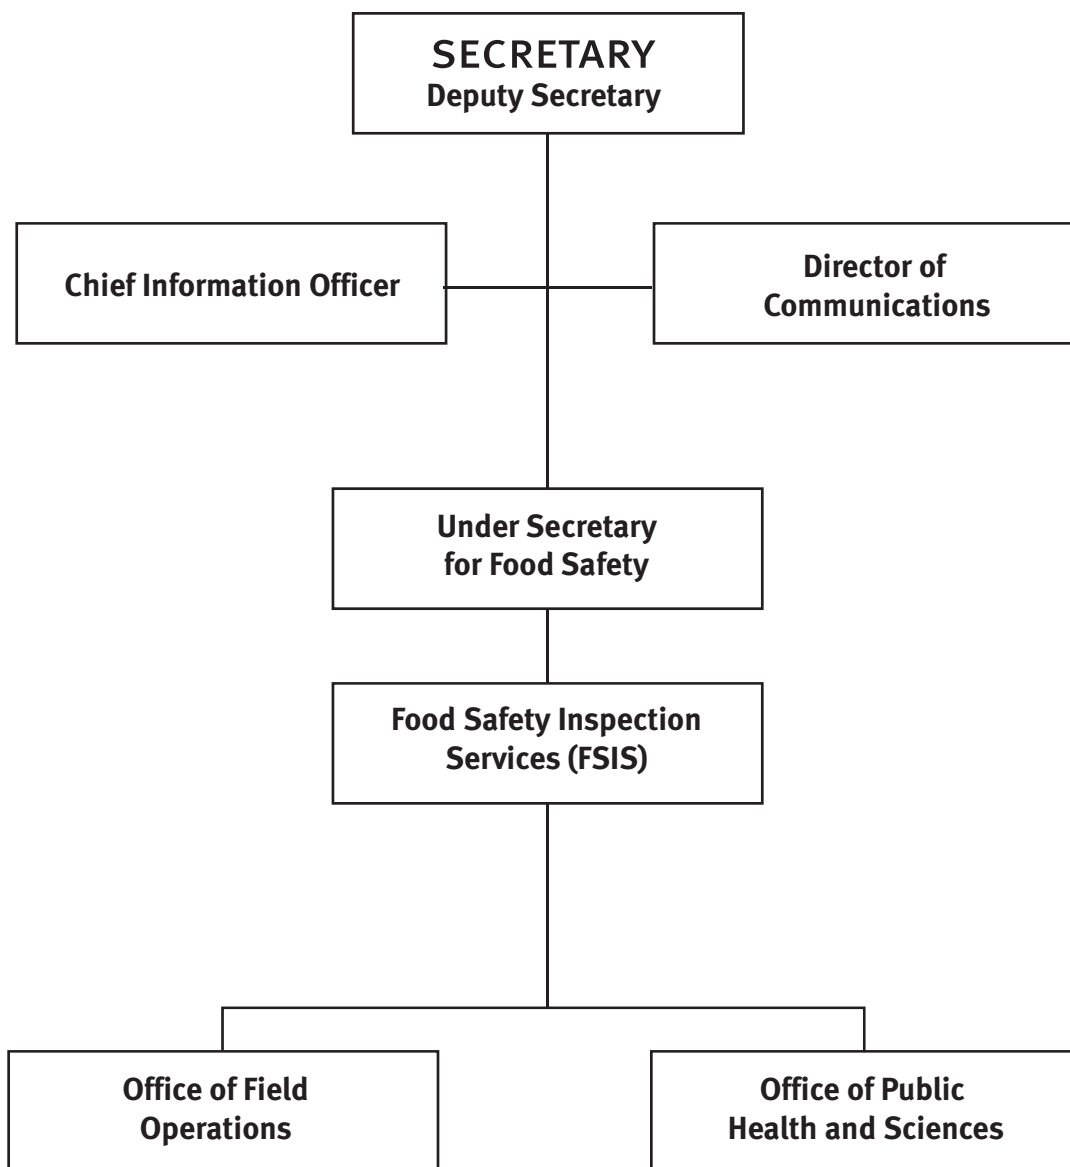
SECRETARY
Deputy Secretary

Chief Information Officer

Director of Communications

Under Secretary for Food Safety

Food Safety Inspection Services (FSIS)

Office of Field Operations

Office of Public Health and Sciences